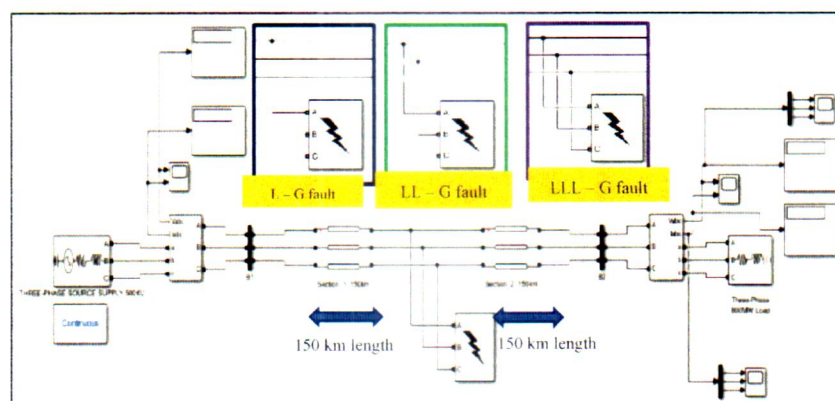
L – G fault

LL – G fault

LLL – G fault

A
B
C

A
B
C

A
B
C

THREE-PHASE SOURCE SUPPLY 500KV

Continuous

B1

Section 1 150km

Section 2 150km

B2

Vabc
Iabc

Vabc
Iabc

Three-Phase 800MW Load

150 km length

150 km length